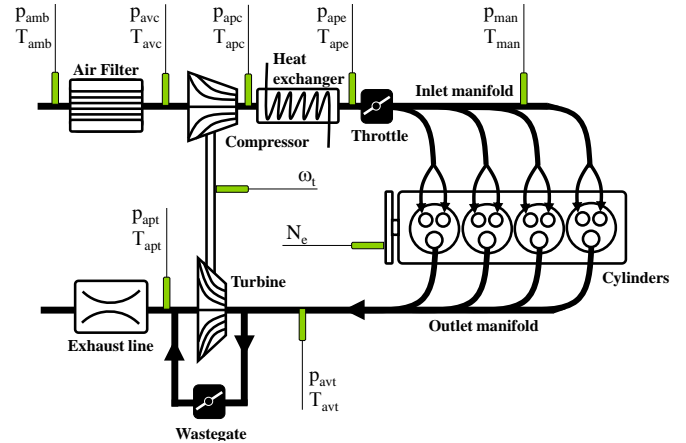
$p_{amb}$
$T_{amb}$

$p_{avc}$
$T_{avc}$

$p_{apc}$
$T_{apc}$

$p_{ape}$
$T_{ape}$

$p_{man}$
$T_{man}$

Air Filter

Heat exchanger

Inlet manifold

Compressor

Throttle

$\omega_t$

$p_{apt}$
$T_{apt}$

$N_e$

Turbine

Cylinders

Exhaust line

Outlet manifold

$p_{avt}$
$T_{avt}$

Wastegate